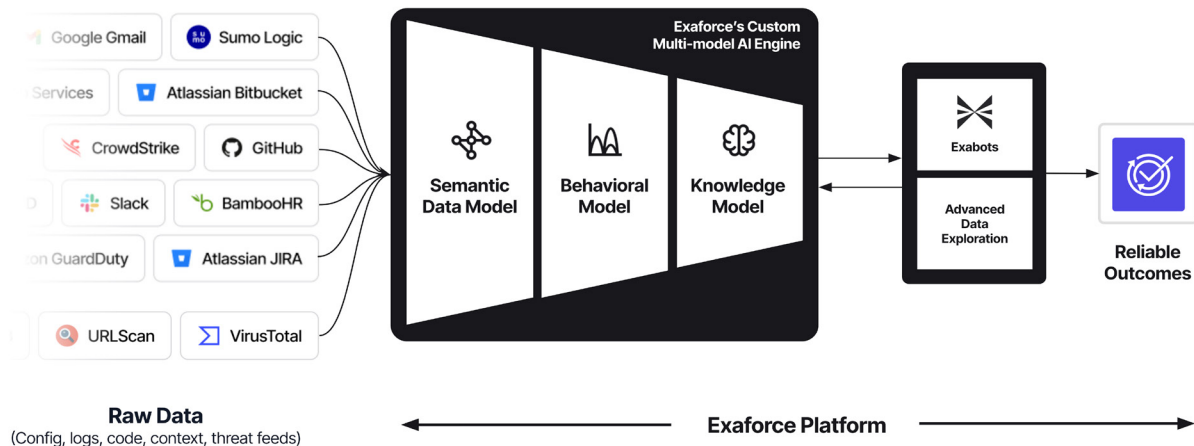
Google Gmail
Sumo Logic
Services
Atlassian Bitbucket
CrowdStrike
GitHub
D
Slack
BambooHR
on GuardDuty
Atlassian JIRA
URLScan
VirusTotal

Exaforce's Custom Multi-model AI Engine

Semantic Data Model

Behavioral Model

Knowledge Model

Exabots

Advanced Data Exploration

Reliable Outcomes

Raw Data
(Config, logs, code, context, threat feeds)

Exaforce Platform